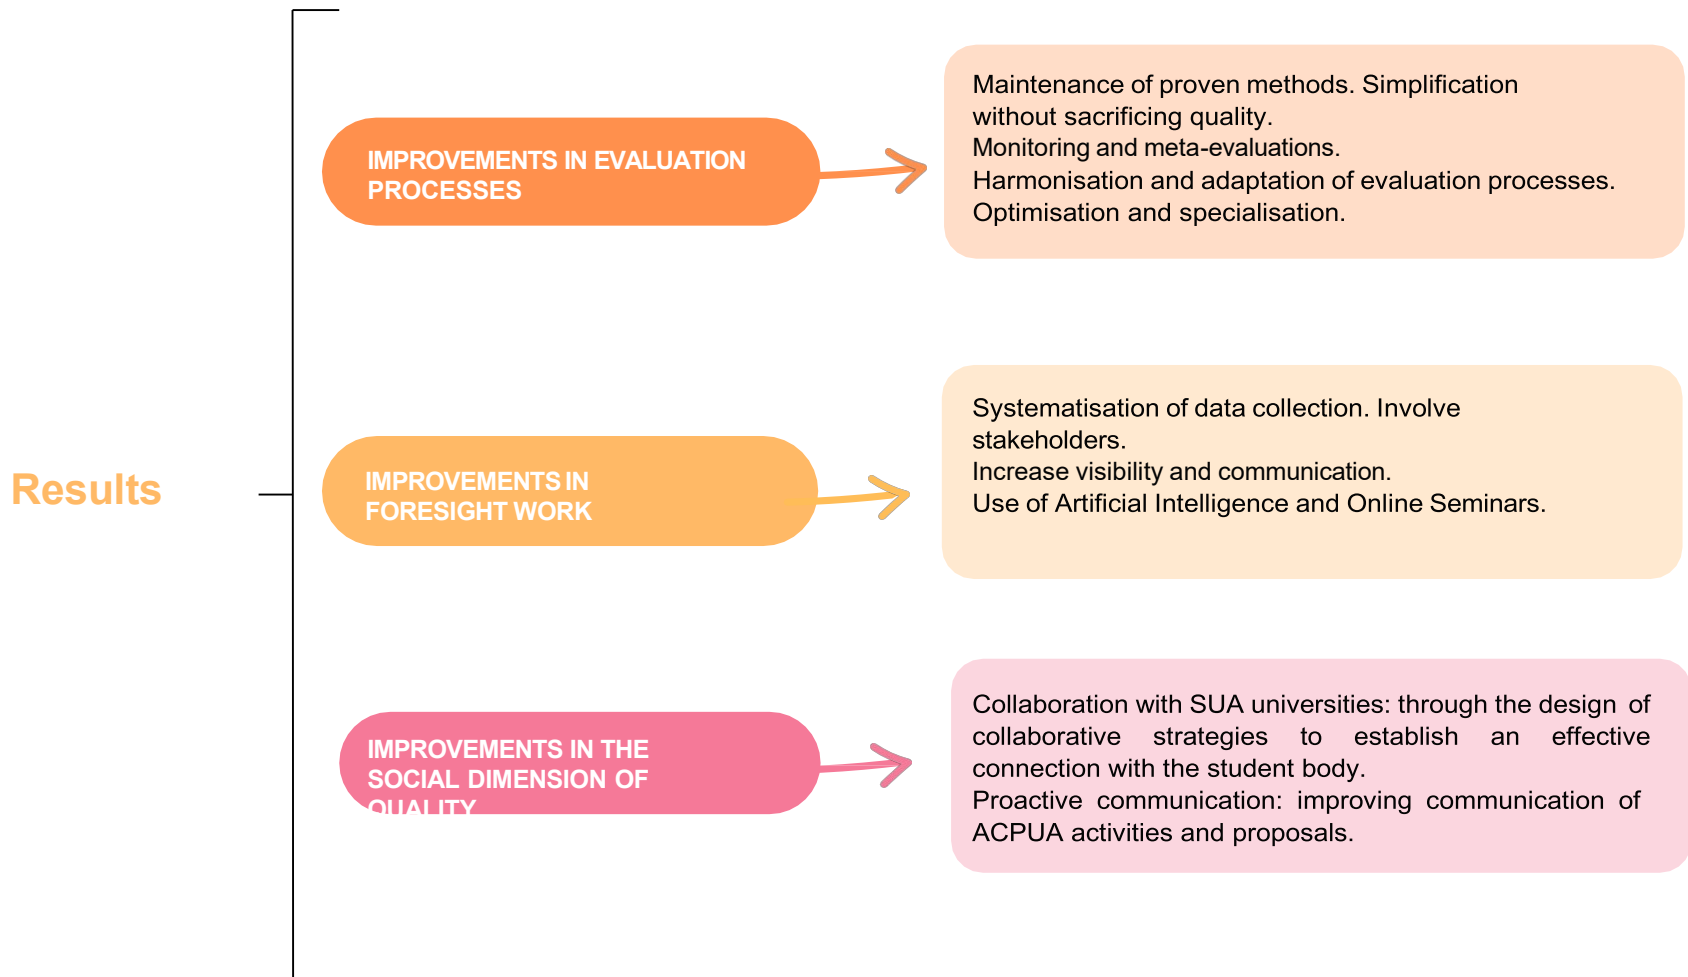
Results

IMPROVEMENTS IN EVALUATION PROCESSES

Maintenance of proven methods. Simplification without sacrificing quality.
Monitoring and meta-evaluations.
Harmonisation and adaptation of evaluation processes.
Optimisation and specialisation.

IMPROVEMENTS IN FORESIGHT WORK

Systematisation of data collection. Involve stakeholders.
Increase visibility and communication.
Use of Artificial Intelligence and Online Seminars.

IMPROVEMENTS IN THE SOCIAL DIMENSION OF QUALITY

Collaboration with SUA universities: through the design of collaborative strategies to establish an effective connection with the student body.
Proactive communication: improving communication of ACPUA activities and proposals.